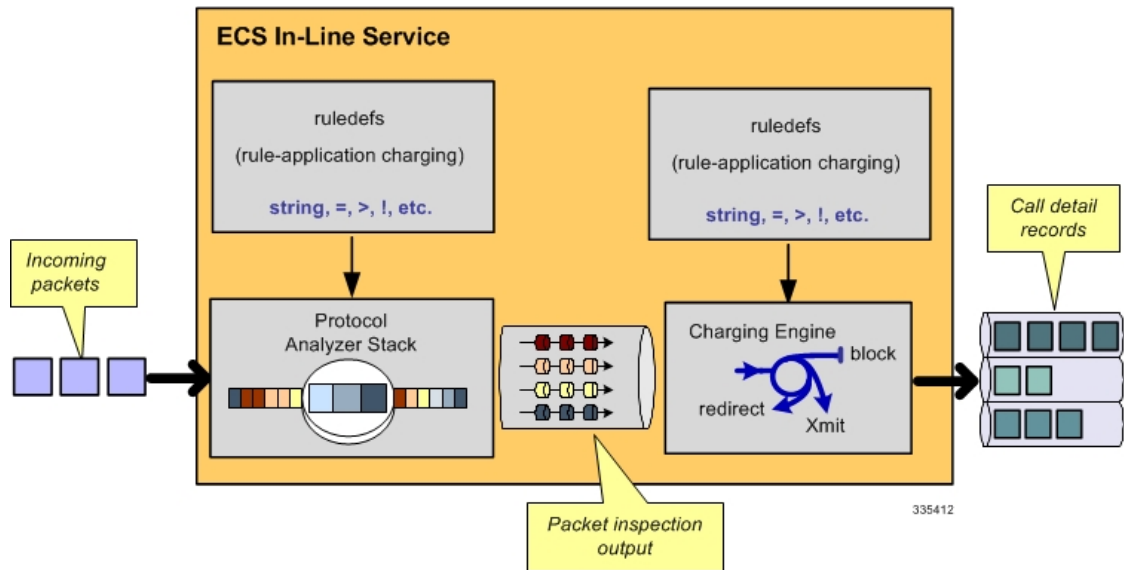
ECS In-Line Service

ruledefs
(rule-application charging)
string, =, >, !, etc.

ruledefs
(rule-application charging)
string, =, >, !, etc.

Call detail records

Incoming packets

Protocol Analyzer Stack

Charging Engine
block
redirect
Xmit

Packet inspection output

335412